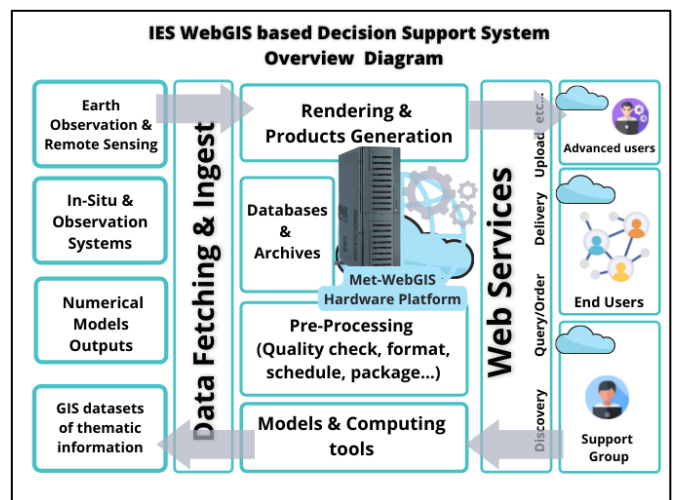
IES WebGIS based Decision Support System
Overview Diagram

Earth Observation & Remote Sensing

In-Situ & Observation Systems

Numerical Models Outputs

GIS datasets of thematic information

Data Fetching & Ingest

Rendering & Products Generation

Databases & Archives

Met-WebGIS Hardware Platform

Pre-Processing (Quality check, format, schedule, package...)

Models & Computing tools

Web Services

Upload etc...

Delivery

Query/Order

Discovery

Advanced users

End Users

Support Group